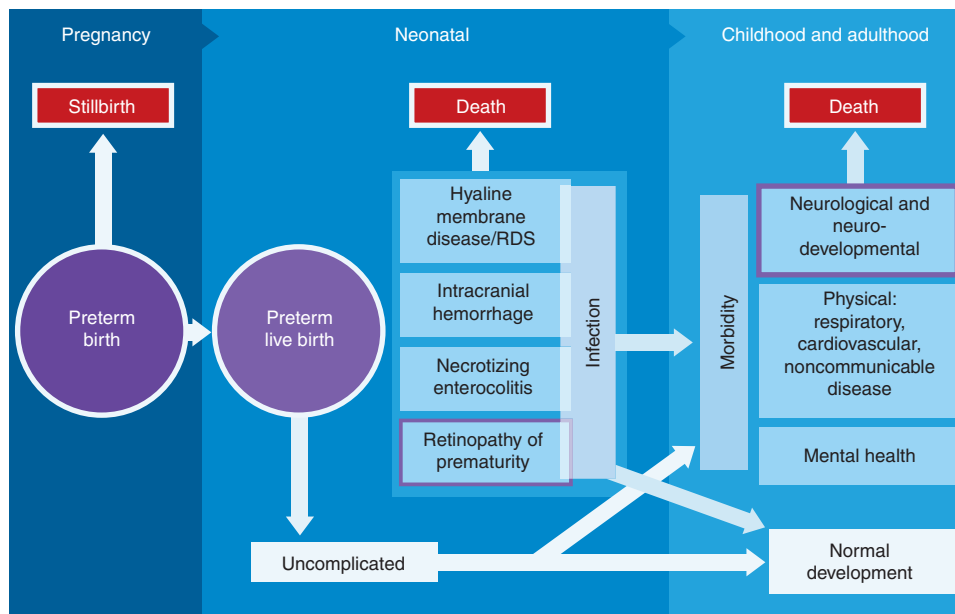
Pregnancy

Neonatal

Childhood and adulthood

Stillbirth

Death

Death

Preterm birth

Preterm live birth

Hyaline membrane disease/RDS

Intracranial hemorrhage

Necrotizing enterocolitis

Retinopathy of prematurity

Infection

Morbidity

Neurological and neuro-developmental

Physical: respiratory, cardiovascular, noncommunicable disease

Mental health

Uncomplicated

Normal development